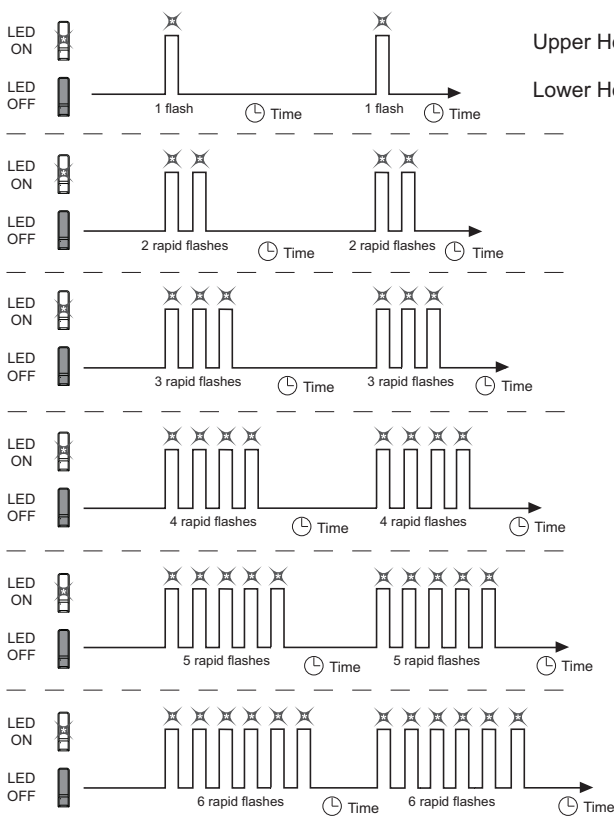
LED ON

LED OFF

1 flash Time 1 flash Time

Upper He

Lower He

LED ON

LED OFF

2 rapid flashes Time 2 rapid flashes Time

LED ON

LED OFF

3 rapid flashes Time 3 rapid flashes Time

LED ON

LED OFF

4 rapid flashes Time 4 rapid flashes Time

LED ON

LED OFF

5 rapid flashes Time 5 rapid flashes Time

LED ON

LED OFF

6 rapid flashes Time 6 rapid flashes Time